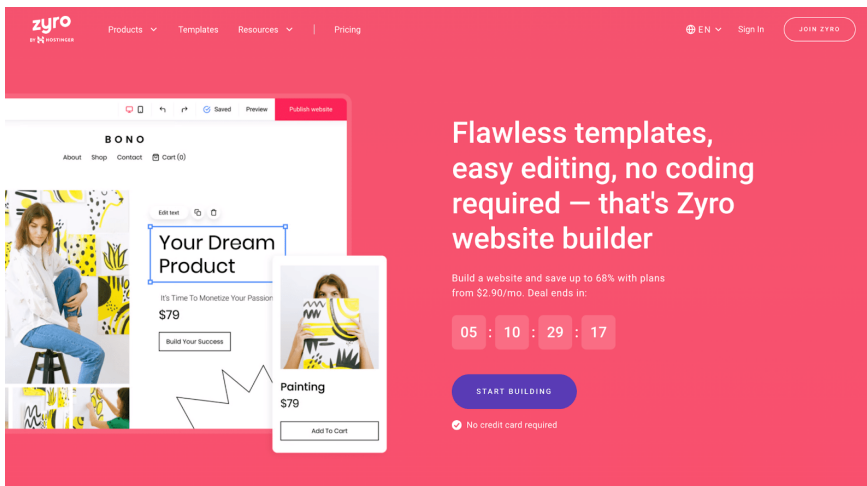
zyro
BY HOSTINGER

Products

Templates

Resources

Pricing

EN

Sign In

JOIN ZYRO

Saved

Preview

Publish website

BONO

About

Shop

Contact

Cart (0)

Edit text

Your Dream Product

It's Time To Monetize Your Passion

$79

Build Your Success

Painting

$79

Add To Cart

Flawless templates, easy editing, no coding required — that's Zyro website builder

Build a website and save up to 68% with plans from $2.90/mo. Deal ends in:

05 : 10 : 29 : 17

START BUILDING

No credit card required